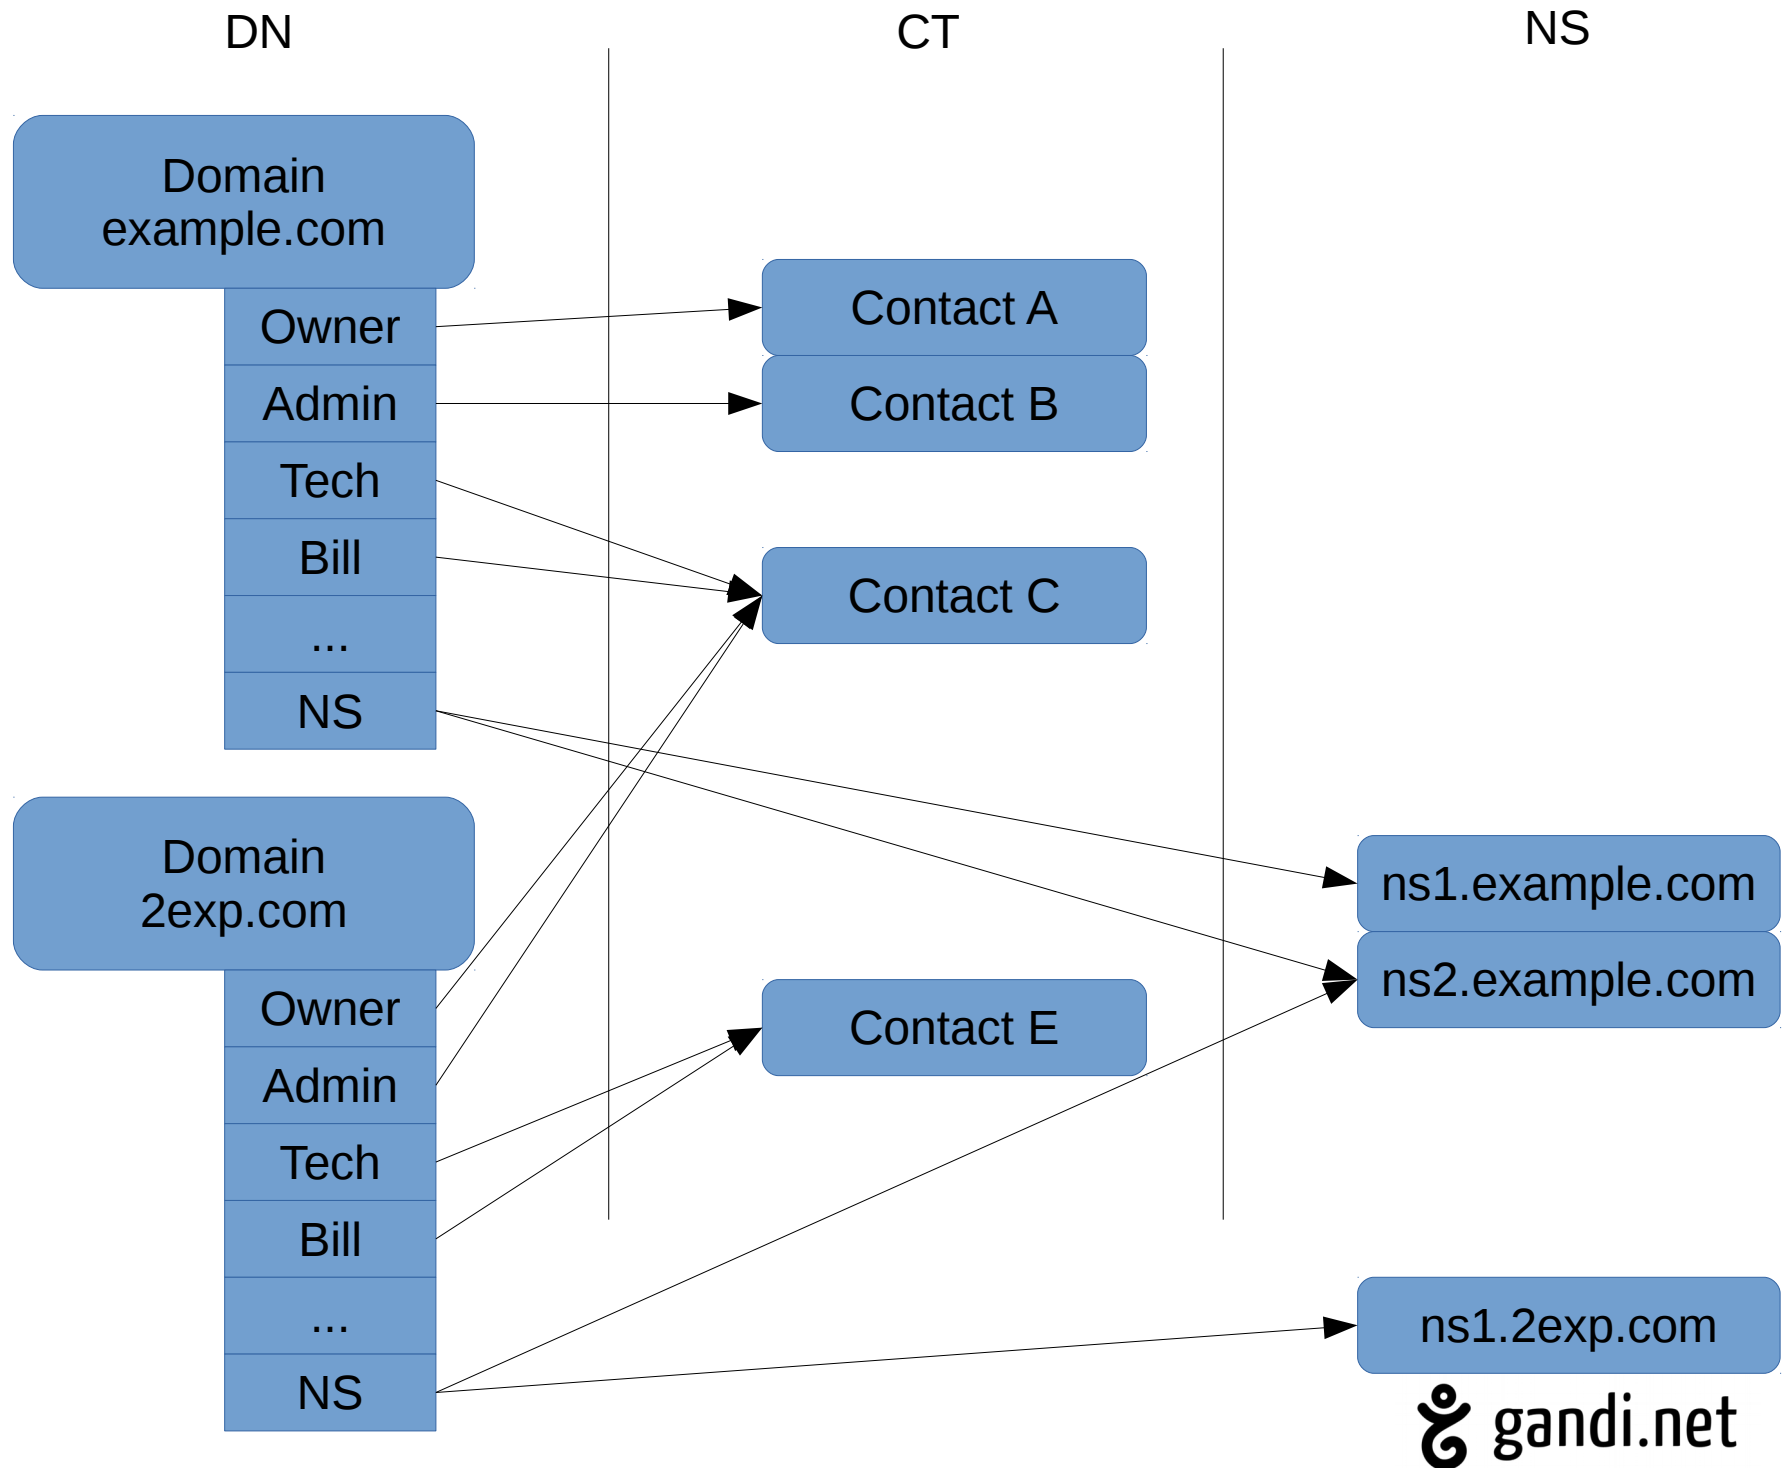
DN

CT

NS

Domain example.com

Owner

Admin

Tech

Bill

...

NS

Contact A

Contact B

Contact C

Domain 2exp.com

Owner

Admin

Tech

Bill

...

NS

Contact E

ns1.example.com

ns2.example.com

ns1.2exp.com

gandi.net